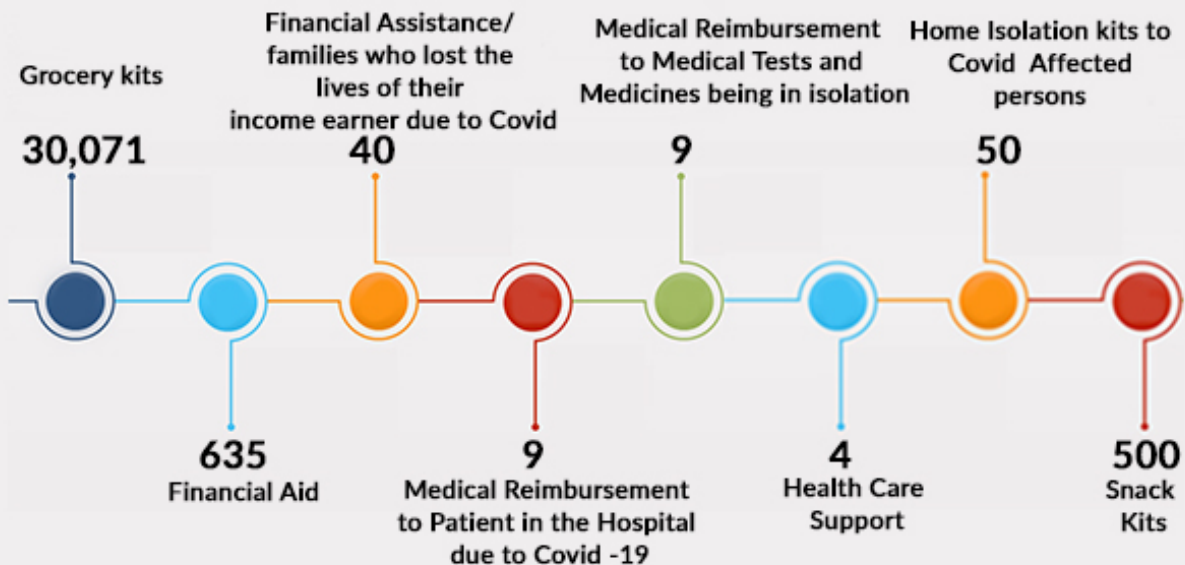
Grocery kits
30,071

Financial Assistance/ families who lost the lives of their income earner due to Covid
40

Medical Reimbursement to Medical Tests and Medicines being in isolation
9

Home Isolation kits to Covid Affected persons
50

635
Financial Aid

9
Medical Reimbursement to Patient in the Hospital due to Covid -19

4
Health Care Support

500
Snack Kits